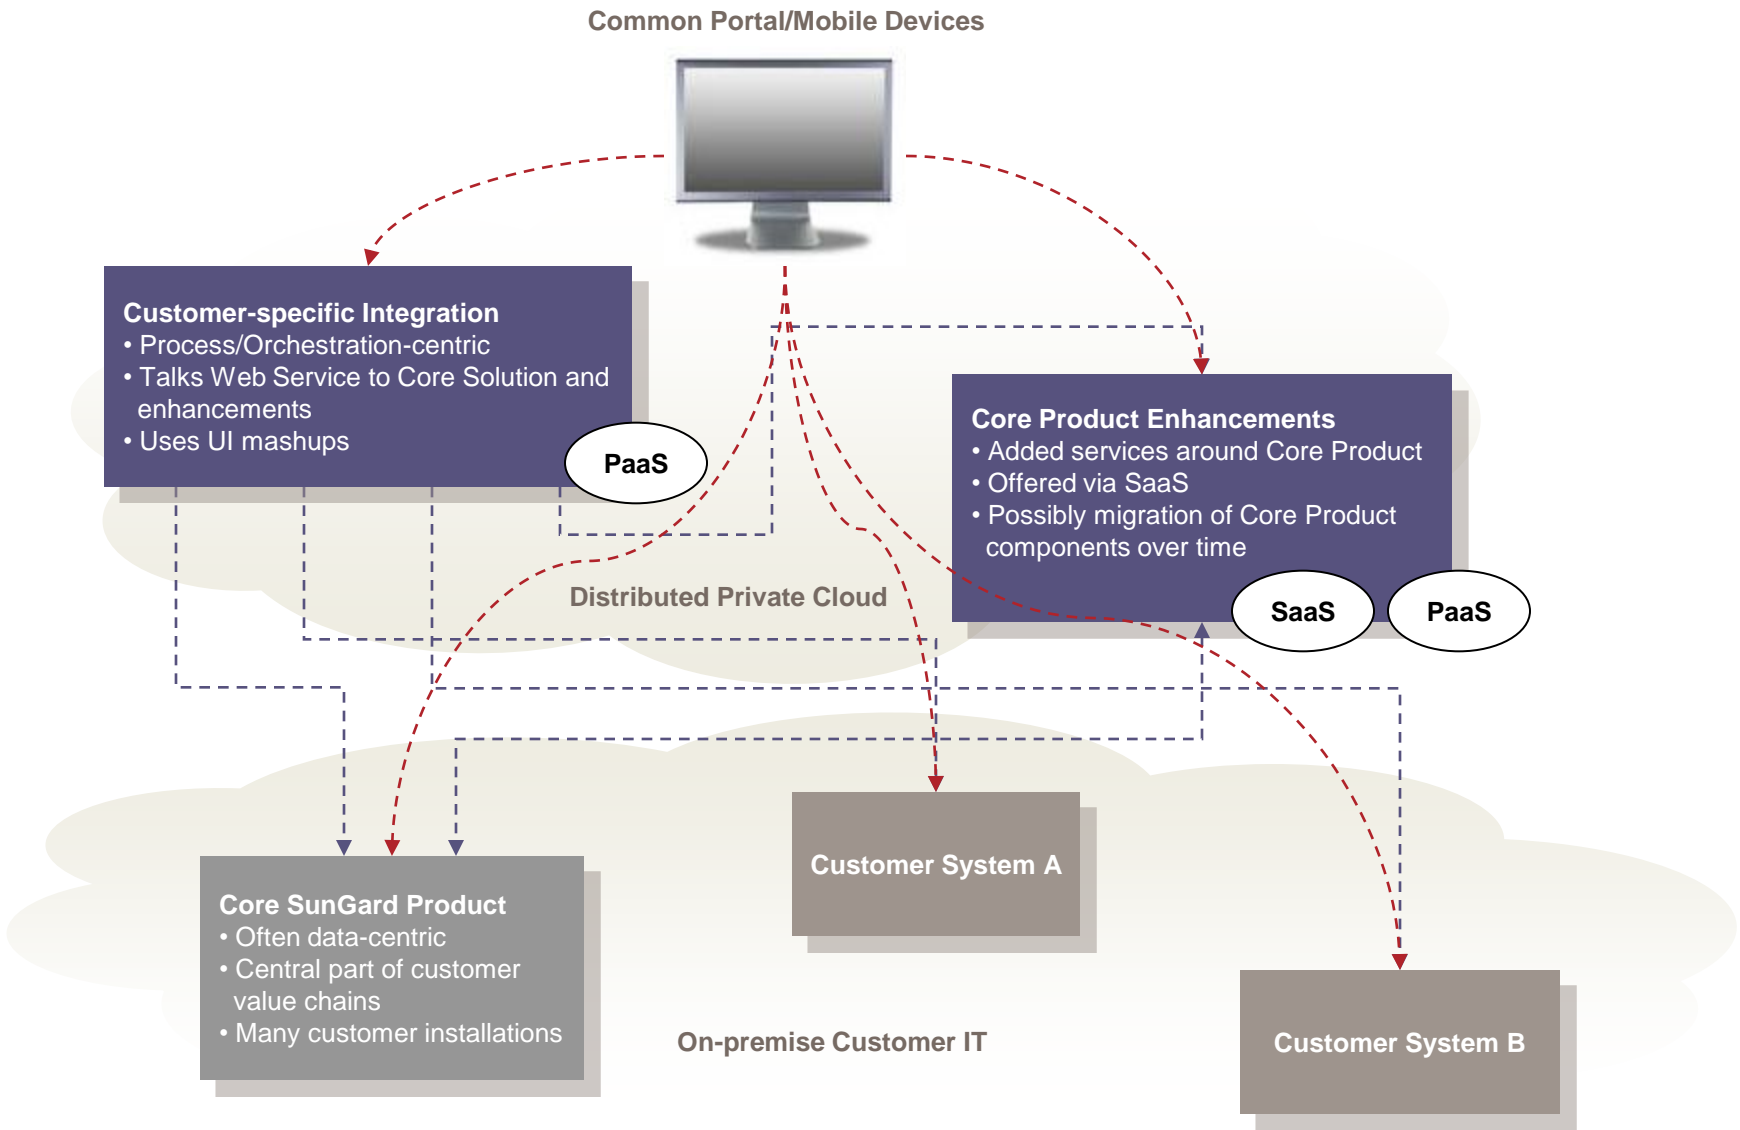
Common Portal/Mobile Devices

Customer-specific Integration
• Process/Orchestration-centric
• Talks Web Service to Core Solution and enhancements
• Uses UI mashups

PaaS

Core Product Enhancements
• Added services around Core Product
• Offered via SaaS
• Possibly migration of Core Product components over time

SaaS

PaaS

Distributed Private Cloud

Core SunGard Product
• Often data-centric
• Central part of customer value chains
• Many customer installations

Customer System A

On-premise Customer IT

Customer System B